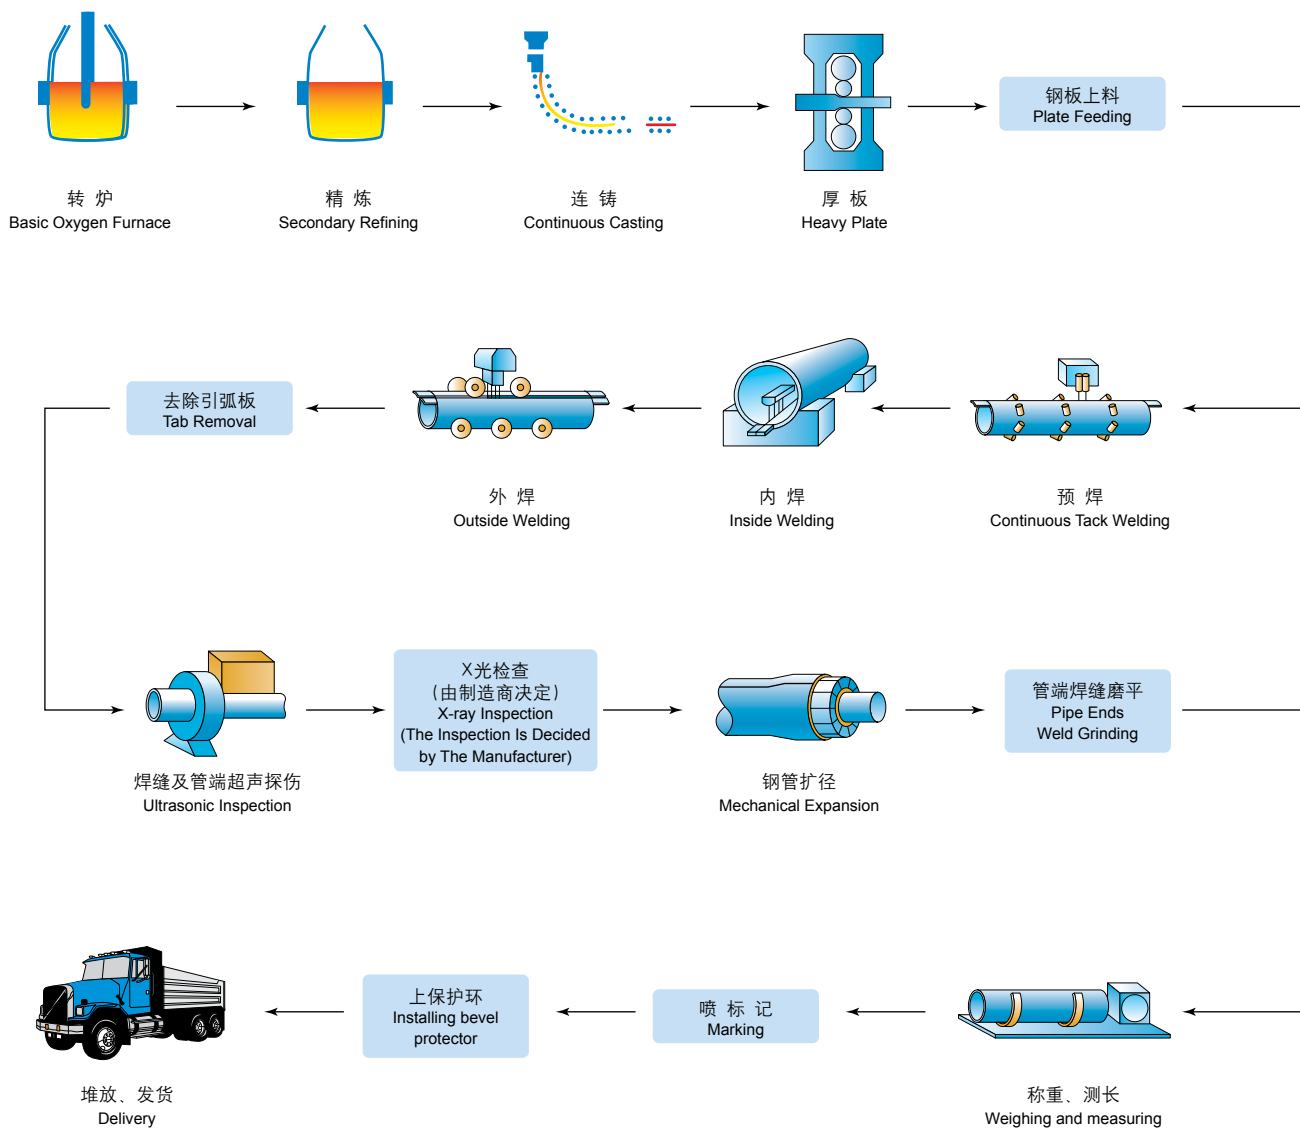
转 炉
Basic Oxygen Furnace

精 炼
Secondary Refining

连 铸
Continuous Casting

厚 板
Heavy Plate

钢板上料
Plate Feeding

预 焊
Continuous Tack Welding

内 焊
Inside Welding

外 焊
Outside Welding

去除引弧板
Tab Removal

焊缝及管端超声探伤
Ultrasonic Inspection

X光检查
（由制造商决定）
X-ray Inspection
(The Inspection Is Decided by The Manufacturer)

钢管扩径
Mechanical Expansion

管端焊缝磨平
Pipe Ends
Weld Grinding

称重、测长
Weighing and measuring

喷 标 记
Marking

上保护环
Installing bevel protector

堆放、发货
Delivery